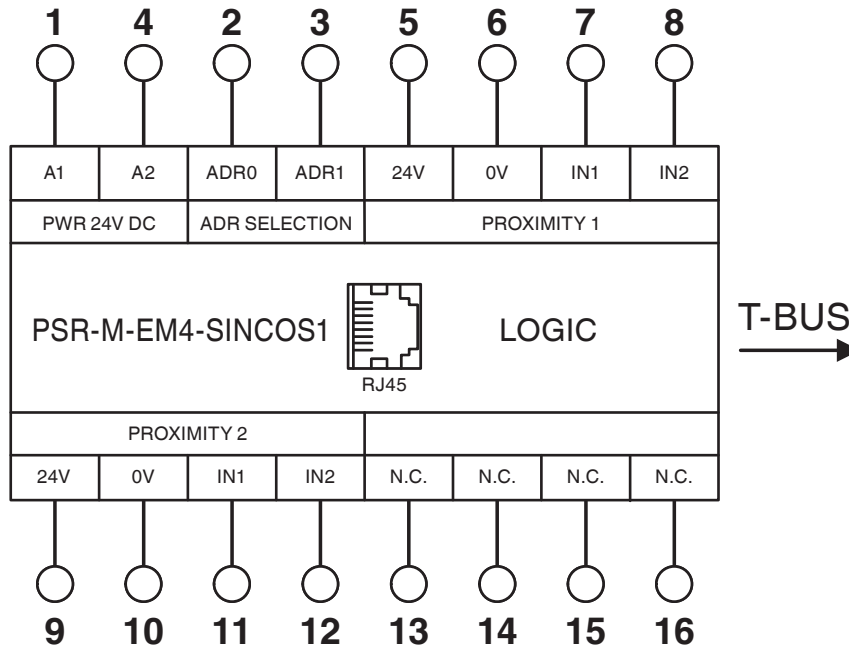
1 4 2 3 5 6 7 8

| A1 | A2 | ADR0 | ADR1 | 24V | 0V | IN1 | IN2 |
|---|---|---|---|---|---|---|---|

PWR 24V DC

ADR SELECTION

PROXIMITY 1

PSR-M-EM4-SINCOS1

RJ45

LOGIC

T-BUS

PROXIMITY 2

| 24V | 0V | IN1 | IN2 | N.C. | N.C. | N.C. | N.C. |
|---|---|---|---|---|---|---|---|

9 10 11 12 13 14 15 16